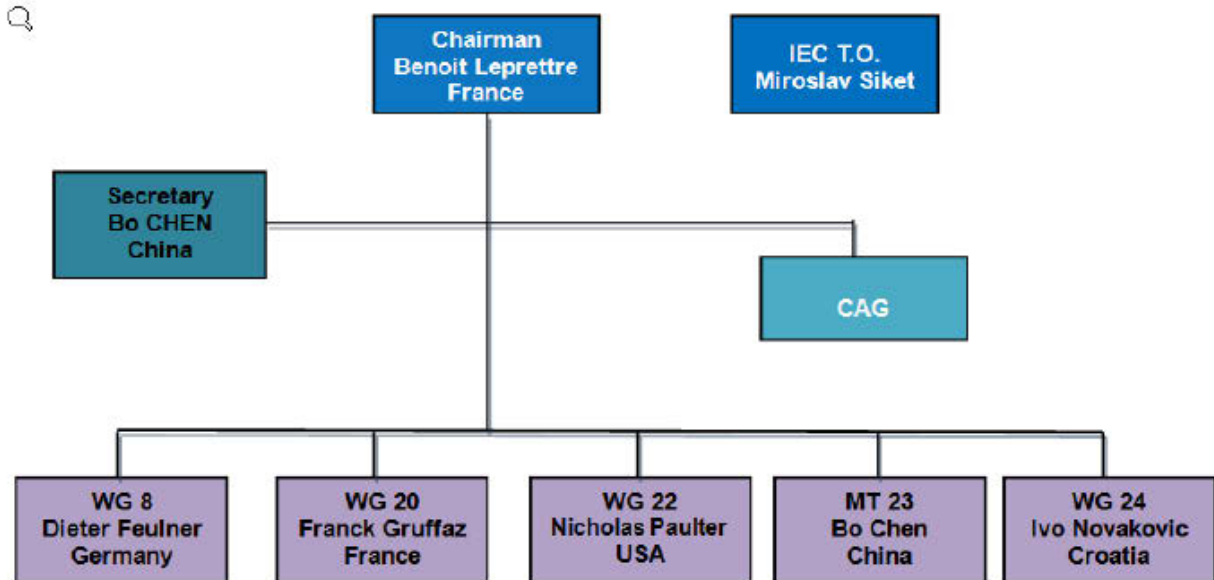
Chairman
Benoit Leprettre
France

IEC T.O.
Miroslav Siket

Secretary
Bo CHEN
China

CAG

WG 8
Dieter Feulner
Germany

WG 20
Franck Gruffaz
France

WG 22
Nicholas Paulter
USA

MT 23
Bo Chen
China

WG 24
Ivo Novakovic
Croatia